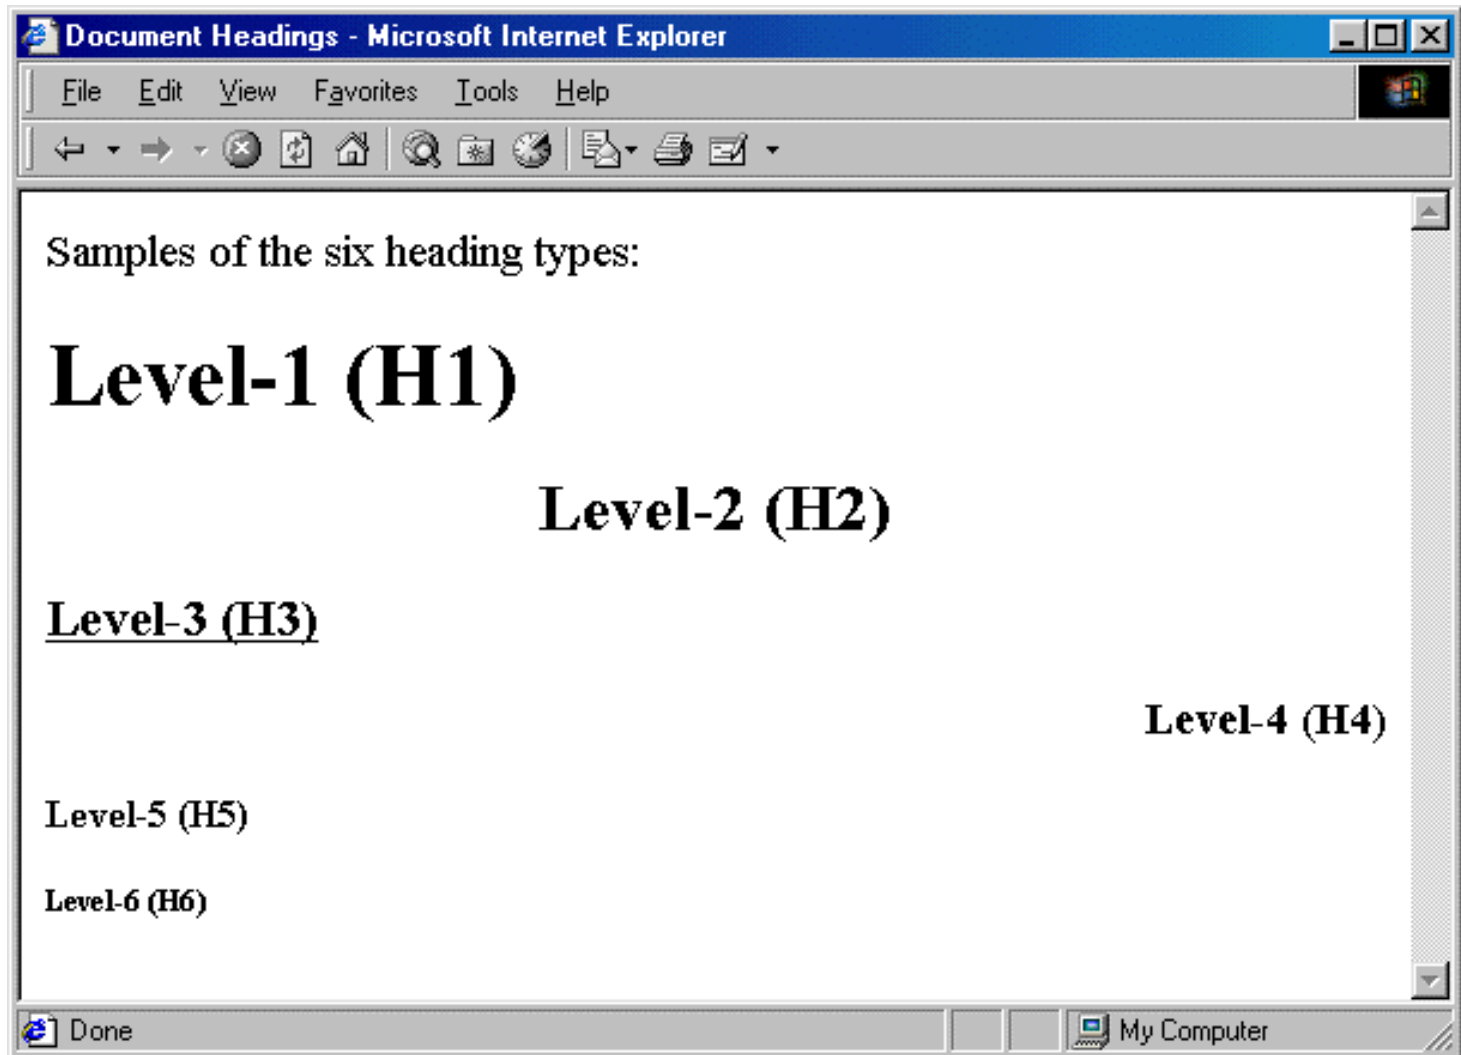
Document Headings - Microsoft Internet Explorer

File Edit View Favorites Tools Help

Samples of the six heading types:

Level-1 (H1)

Level-2 (H2)

Level-3 (H3)

Level-4 (H4)

Level-5 (H5)

Level-6 (H6)

Done

My Computer